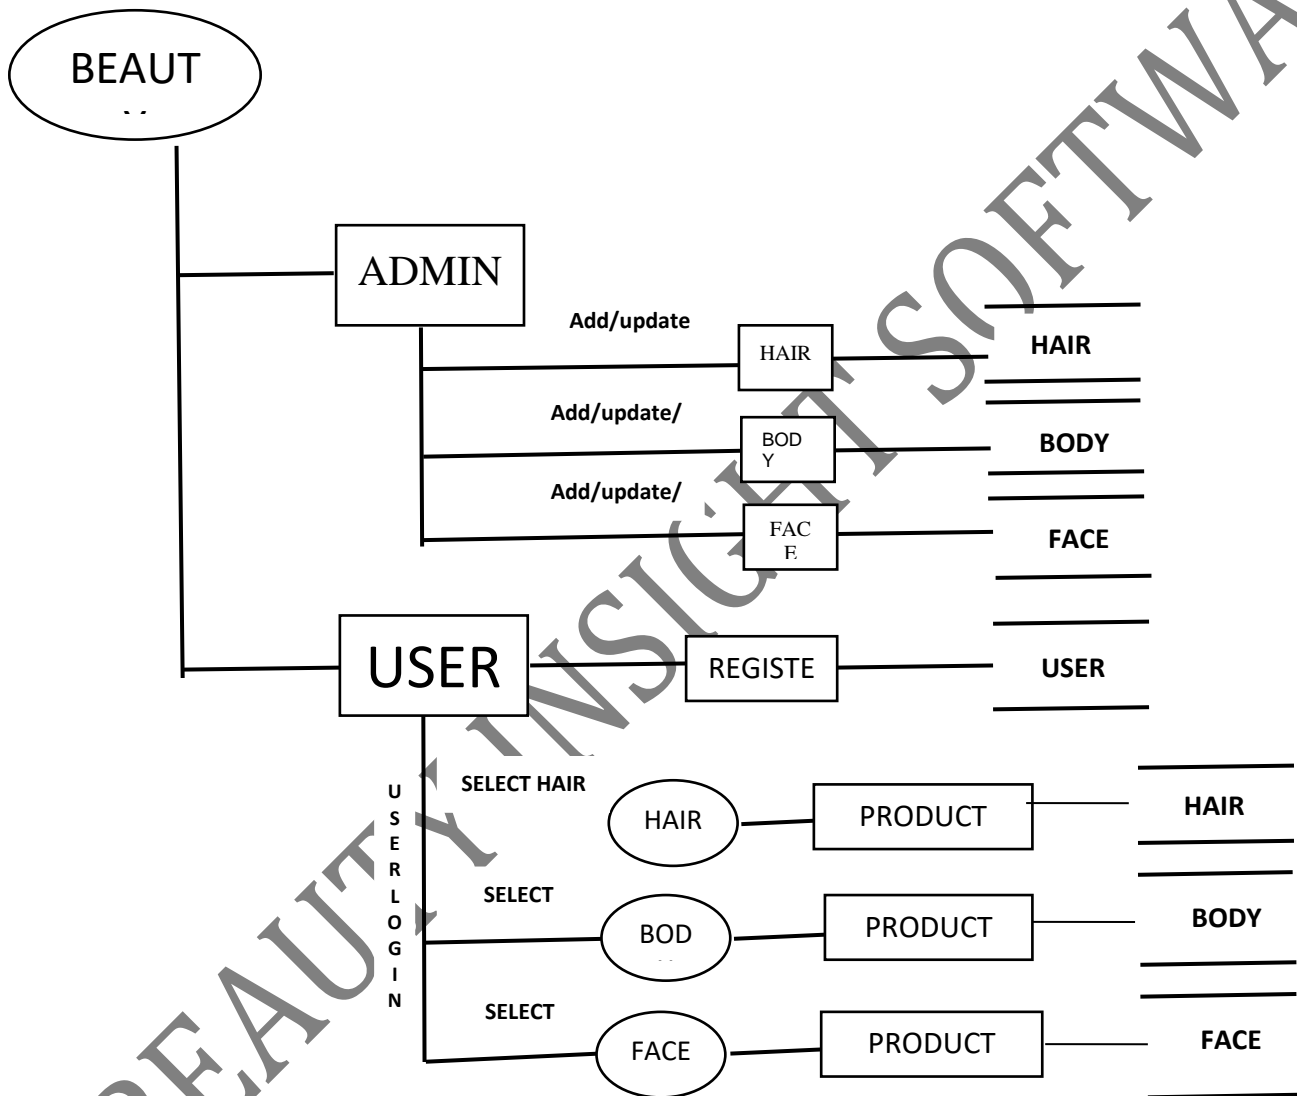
BEAUT

ADMIN

Add/update

HAIR

HAIR

Add/update/

BOD Y

BODY

Add/update/

FAC E

FACE

USER

REGISTE

USER

U S E R L O G I N

SELECT HAIR

HAIR

PRODUCT

HAIR

SELECT

BOD

PRODUCT

BODY

SELECT

FACE

PRODUCT

FACE

BEAUTY INSIGHT SOFTWA